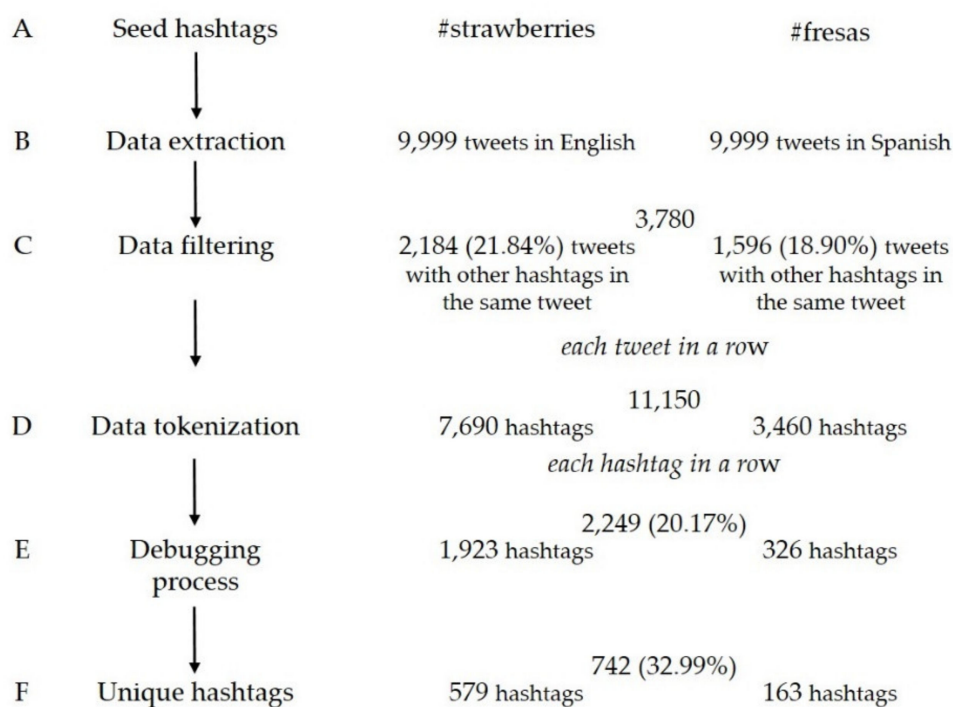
A Seed hashtags #strawberries #fresas

B Data extraction 9,999 tweets in English 9,999 tweets in Spanish

3,780

C Data filtering 2,184 (21.84%) tweets with other hashtags in the same tweet 1,596 (18.90%) tweets with other hashtags in the same tweet

*each tweet in a row*

11,150

D Data tokenization 7,690 hashtags 3,460 hashtags

*each hashtag in a row*

2,249 (20.17%)

E Debugging process 1,923 hashtags 326 hashtags

742 (32.99%)

F Unique hashtags 579 hashtags 163 hashtags